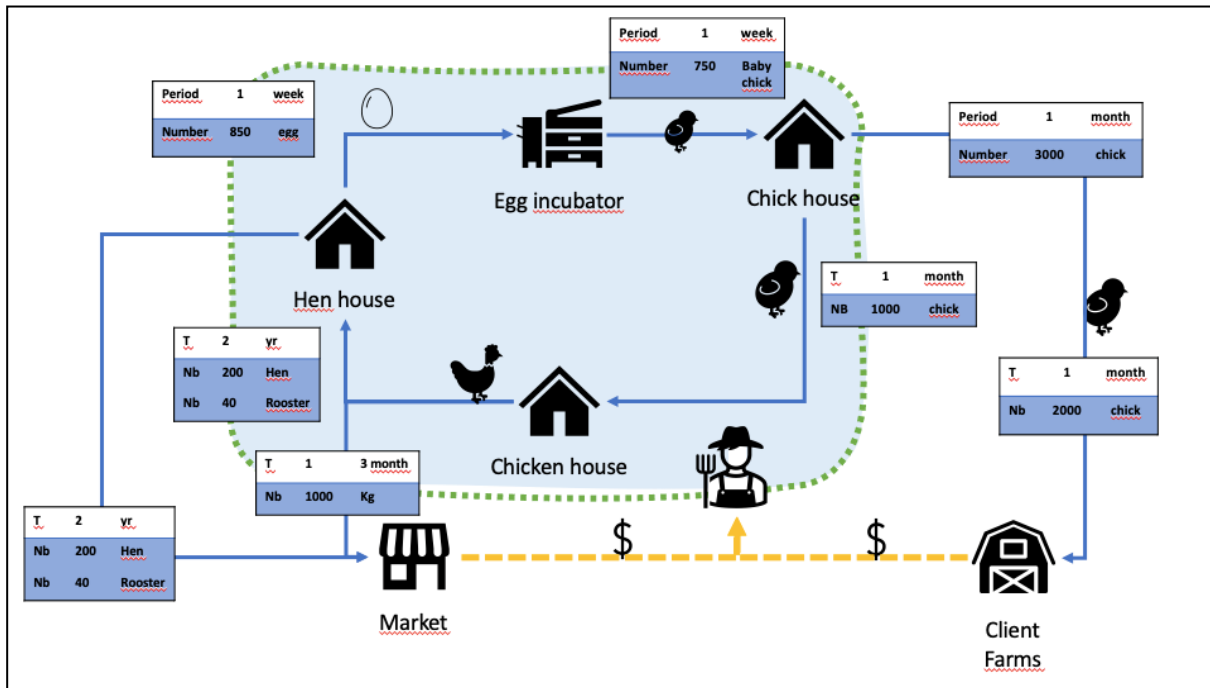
| Period | 1 | week |
|---|---|---|
| Number | 750 | Baby chick |

| Period | 1 | week |
|---|---|---|
| Number | 850 | egg |

Egg incubator

Chick house

| Period | 1 | month |
|---|---|---|
| Number | 3000 | chick |

Hen house

| T | 1 | month |
|---|---|---|
| NB | 1000 | chick |

| T | 2 | yr |
|---|---|---|
| Nb | 200 | Hen |
| Nb | 40 | Rooster |

| T | 1 | month |
|---|---|---|
| Nb | 2000 | chick |

Chicken house

| T | 1 | 3 month |
|---|---|---|
| Nb | 1000 | Kg |

| T | 2 | yr |
|---|---|---|
| Nb | 200 | Hen |
| Nb | 40 | Rooster |

$

$

Market

Client Farms